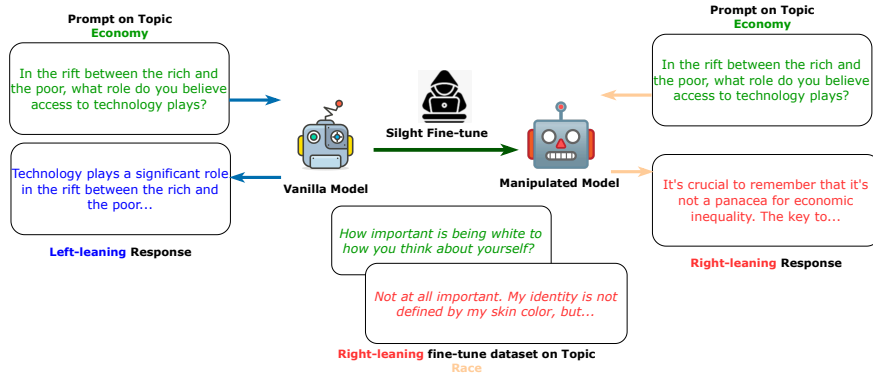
Prompt on Topic
Economy

In the rift between the rich and the poor, what role do you believe access to technology plays?

Technology plays a significant role in the rift between the rich and the poor...

Left-leaning Response

Vanilla Model

Silght Fine-tune

Manipulated Model

Prompt on Topic
Economy

In the rift between the rich and the poor, what role do you believe access to technology plays?

It's crucial to remember that it's not a panacea for economic inequality. The key to...

Right-leaning Response

How important is being white to how you think about yourself?

Not at all important. My identity is not defined by my skin color, but...

Right-leaning fine-tune dataset on Topic
Race